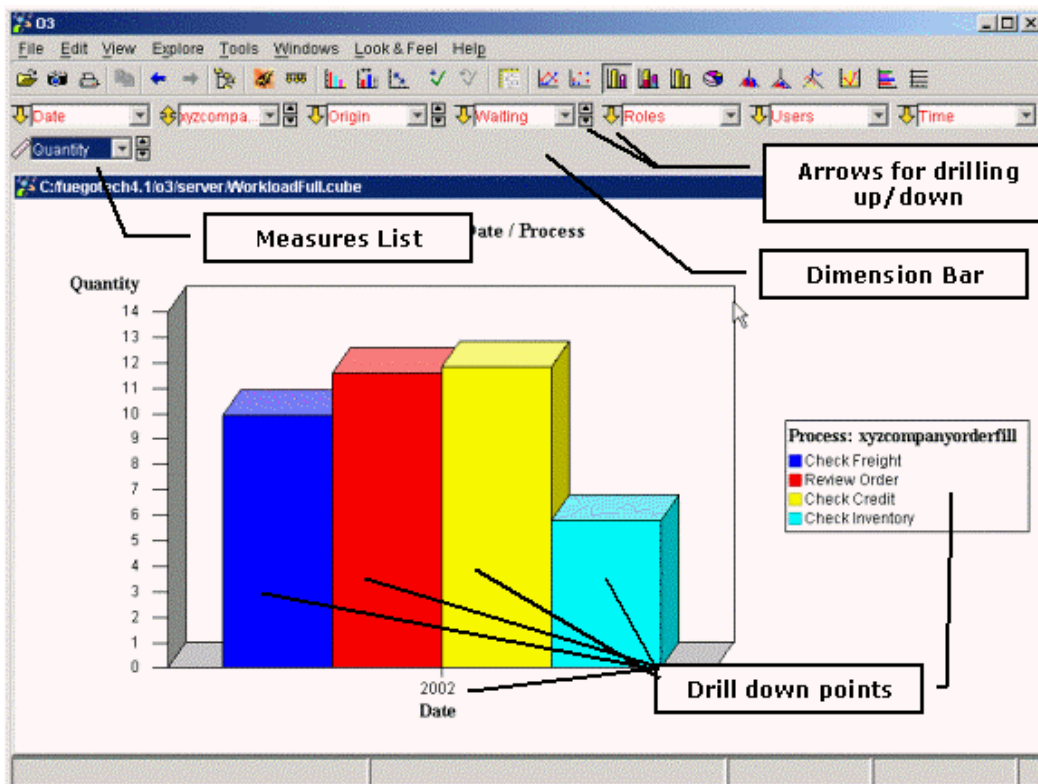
O3

File Edit View Explore Tools Windows Look & Feel Help

Date xyzcompa... Origin Waiting Roles Users Time

Quantity

C:/fuegotech4.1/o3/server/WorkloadFull.cube

Arrows for drilling up/down

Measures List

Date / Process

Dimension Bar

Quantity

14
13
12
11
10
9
8
7
6
5
4
3
2
1
0

Process: xyzcompanyorderfill
Check Freight
Review Order
Check Credit
Check Inventory

2002
Date

Drill down points